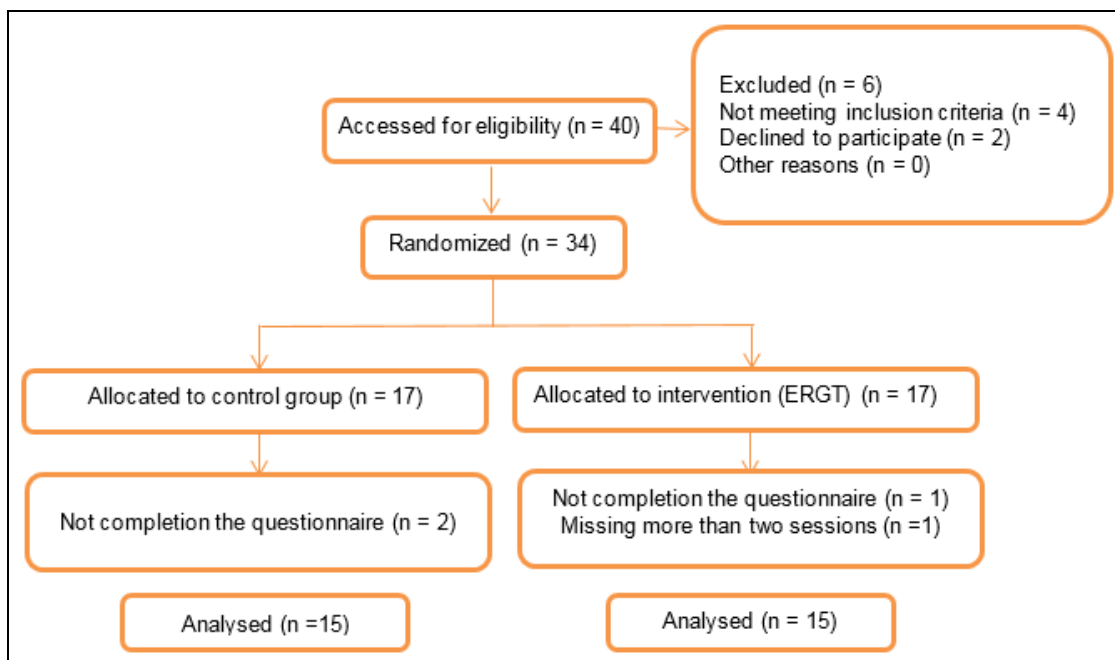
Accessed for eligibility (n = 40)

Excluded (n = 6)
Not meeting inclusion criteria (n = 4)
Declined to participate (n = 2)
Other reasons (n = 0)

Randomized (n = 34)

Allocated to control group (n = 17)

Allocated to intervention (ERGT) (n = 17)

Not completion the questionnaire (n = 2)

Not completion the questionnaire (n = 1)
Missing more than two sessions (n =1)

Analysed (n =15)

Analysed (n = 15)